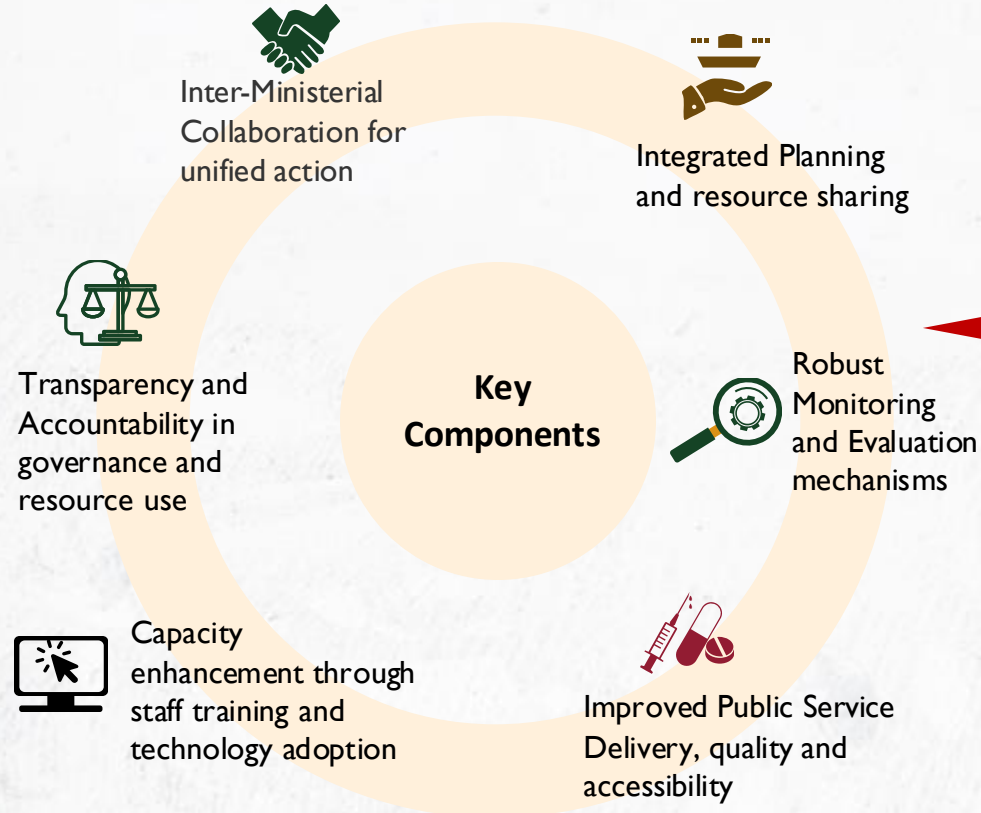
Inter-Ministerial Collaboration for unified action

Integrated Planning and resource sharing

Key Components

Transparency and Accountability in governance and resource use

Robust Monitoring and Evaluation mechanisms

Capacity enhancement through staff training and technology adoption

Improved Public Service Delivery, quality and accessibility